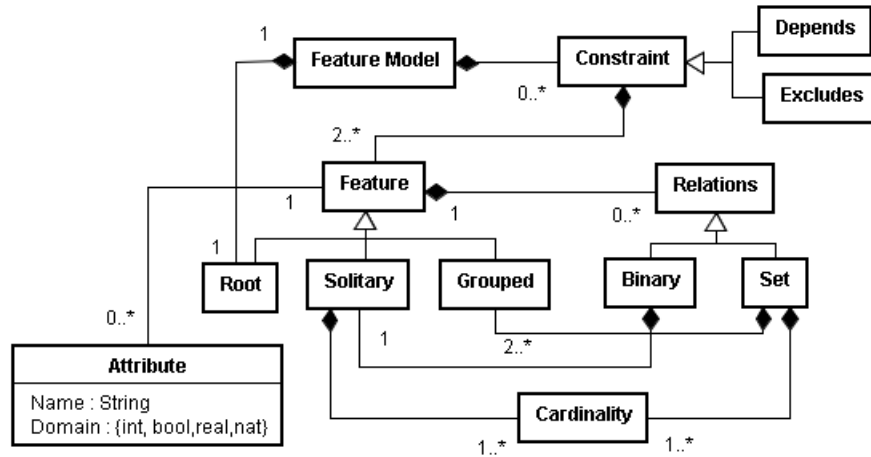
1
Feature Model
Constraint
Depends
Excludes
0..*
2..*
Feature
Relations
1
1
0..*
1
Root
Solitary
Grouped
Binary
Set
0..*
1
2..*
Attribute
Name : String
Domain : {int, bool,real,nat}
Cardinality
1..*
1..*